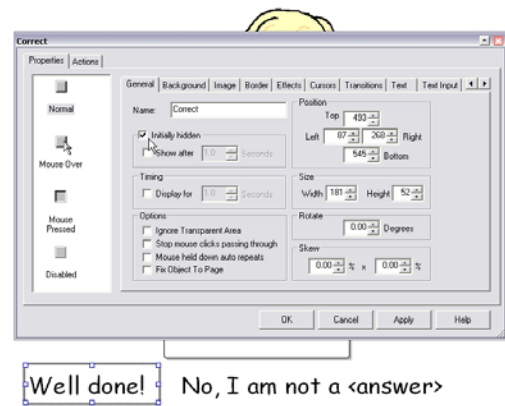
Correct

Properties | Actions

Normal

Mouse Over

Mouse Pressed

Disabled

General | Background | Image | Border | Effects | Cursors | Transitions | Text | Text Input

Name: Correct

Initially hidden

Show after 1.0 Seconds

Timing

Display for 1.0 Seconds

Options

Ignore Transparent Area

Stop mouse clicks passing through

Mouse held down auto repeats

Fix Object To Page

Position

Top 493

Left 87 268 Right

545 Bottom

Size

Width 181 Height 52

Rotate

0.00 Degrees

Skew

0.00 % x 0.00 %

OK | Cancel | Apply | Help

Well done!

No, I am not a <answer>